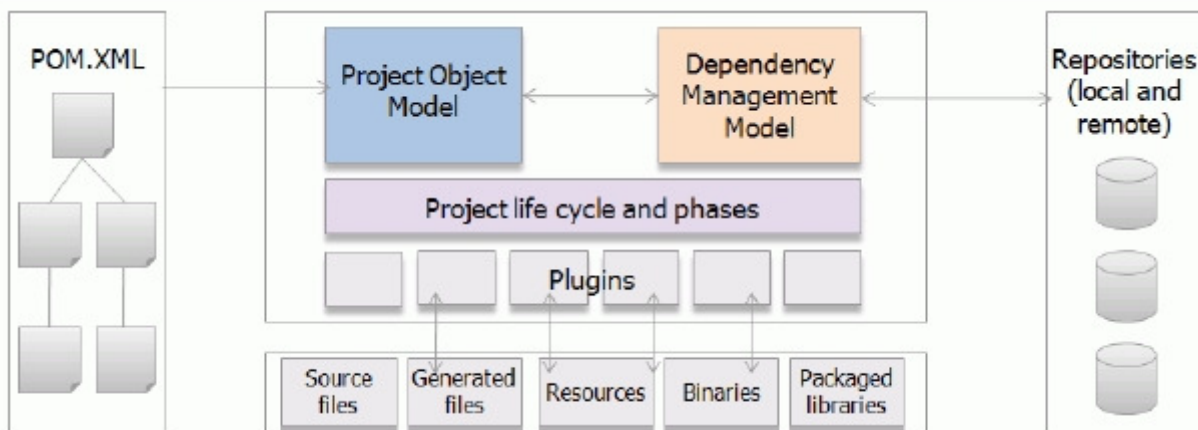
POM.XML

Project Object Model

Dependency Management Model

Repositories (local and remote)

Project life cycle and phases

Plugins

Source files

Generated files

Resources

Binaries

Packaged libraries